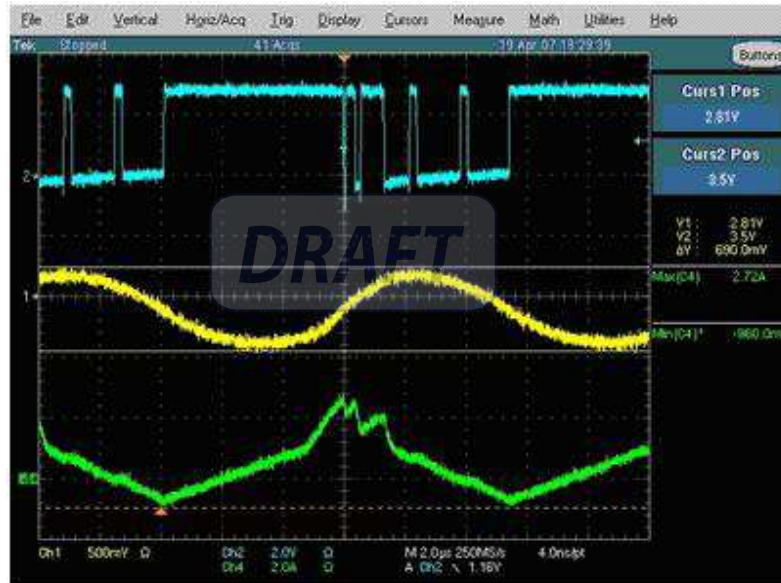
File Edit Vertical Horiz/Acq Trig Display Cursors Measure Math Utilities Help

Tek Stopped 41 Acqs 19 Apr 07 18:29:39

Buttons

Curs1 Pos
2.81V

Curs2 Pos
3.5V

V1: 2.81V
V2: 3.5V
ΔV: 690.0mV

Max(C4) 2.72A

Min(C4)* -960.0m

DRAFT

2

1

Ch1 500mV Ω
Ch2 2.0V Ω
Ch4 2.0A Ω
M 2.0µs 250MS/s 4.0ns/pt
A Ch2 ↘ 1.16V